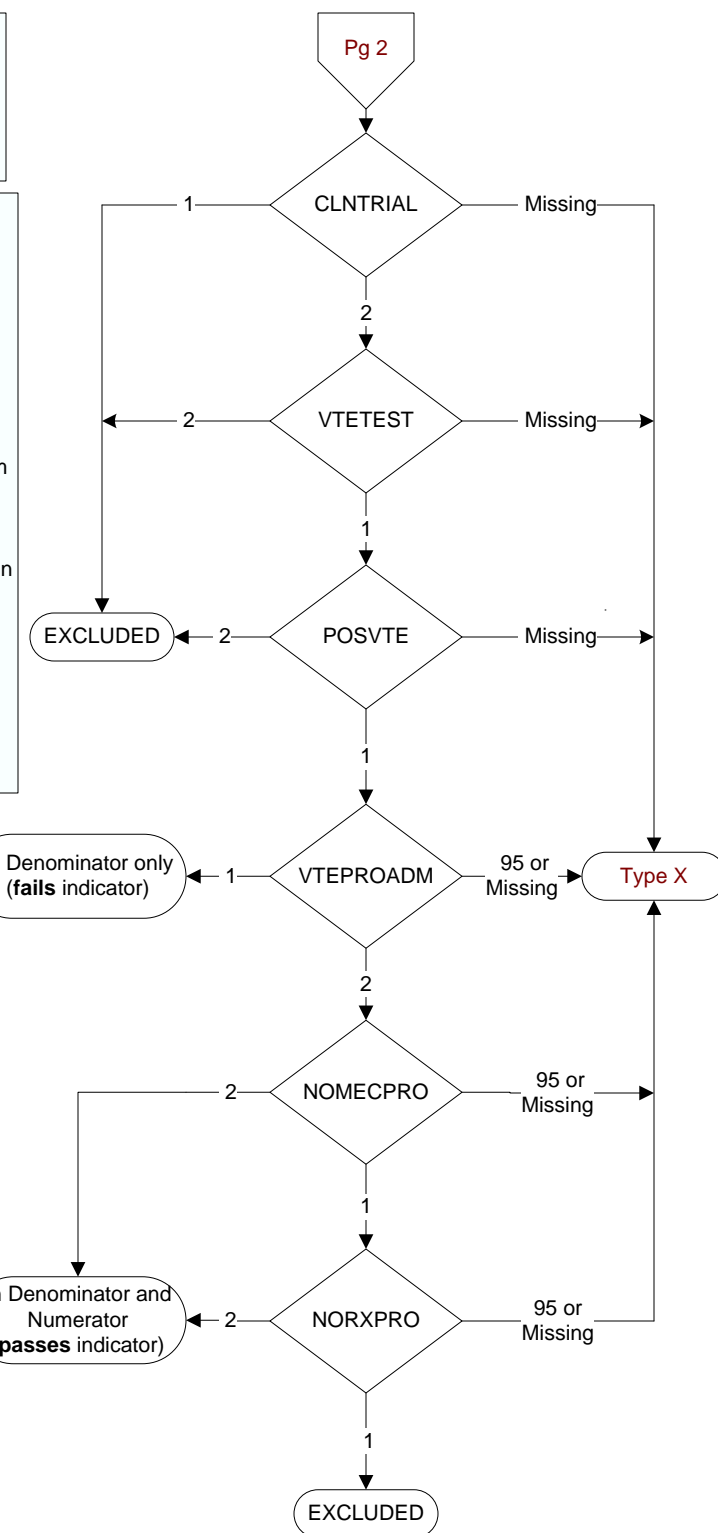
Pg 2

CLNTRIAL

1

Missing

2

VTETEST

2

Missing

1

n

n

EXCLUDED

2

POSVTE

Missing

1

Denominator only (**fails** indicator)

1

VTEPROADM

95 or Missing

Type X

2

NOMECPRO

2

95 or Missing

1

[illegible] Denominator and Numerator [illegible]**passes** indicator)

2

NORXPRO

95 or Missing

1

EXCLUDED